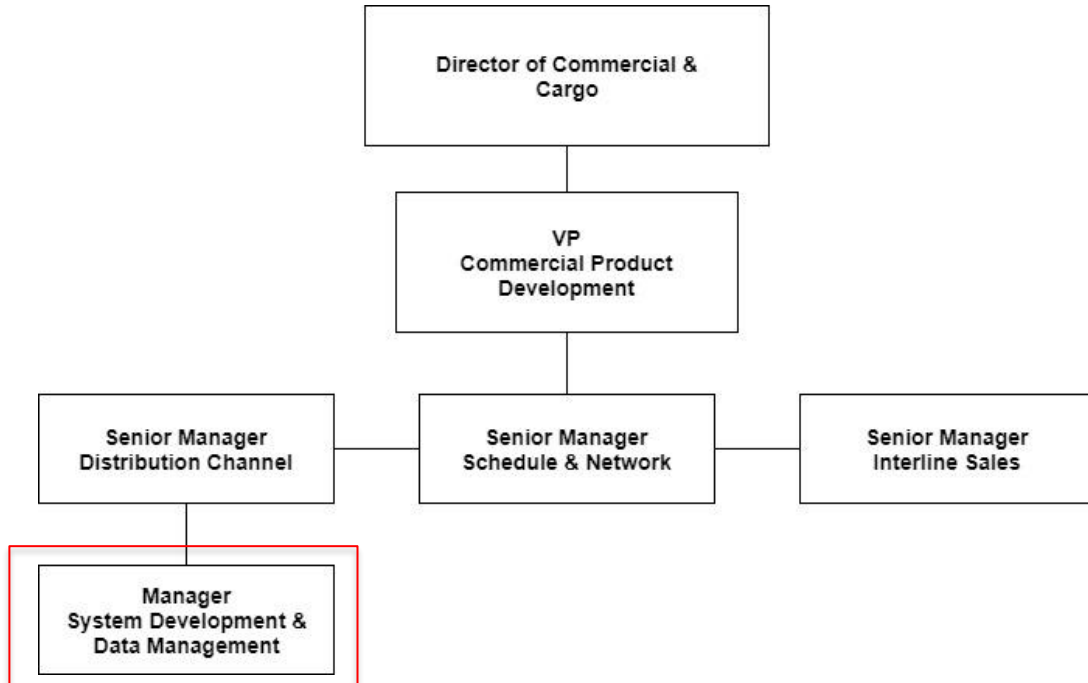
Director of Commercial & Cargo

VP
Commercial Product Development

Senior Manager
Distribution Channel

Senior Manager
Schedule & Network

Senior Manager
Interline Sales

Manager
System Development & Data Management